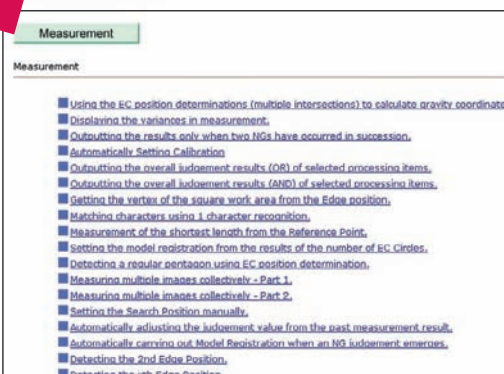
Measurement

Measurement

Using the EC position determinations (multiple intersections) to calculate gravity coordinate

Displaying the variances in measurement.

Outputting the results only when two NGs have occurred in succession.

Automatically Setting Calibration

Outputting the overall judgement results (OR) of selected processing items.

Outputting the overall judgement results (AND) of selected processing items.

Getting the vertex of the square work area from the Edge position.

Matching characters using 1 character recognition.

Measurement of the shortest length from the Reference Point.

Setting the model registration from the results of the number of EC Circles.

Detecting a regular pentagon using EC position determination.

Measuring multiple images collectively - Part 1.

Measuring multiple images collectively - Part 2.

Setting the Search Position manually.

Automatically adjusting the judgement value from the past measurement result.

Automatically carrying out Model Registration when an NG judgement emerges.

Detecting the 2nd Edge Position.

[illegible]